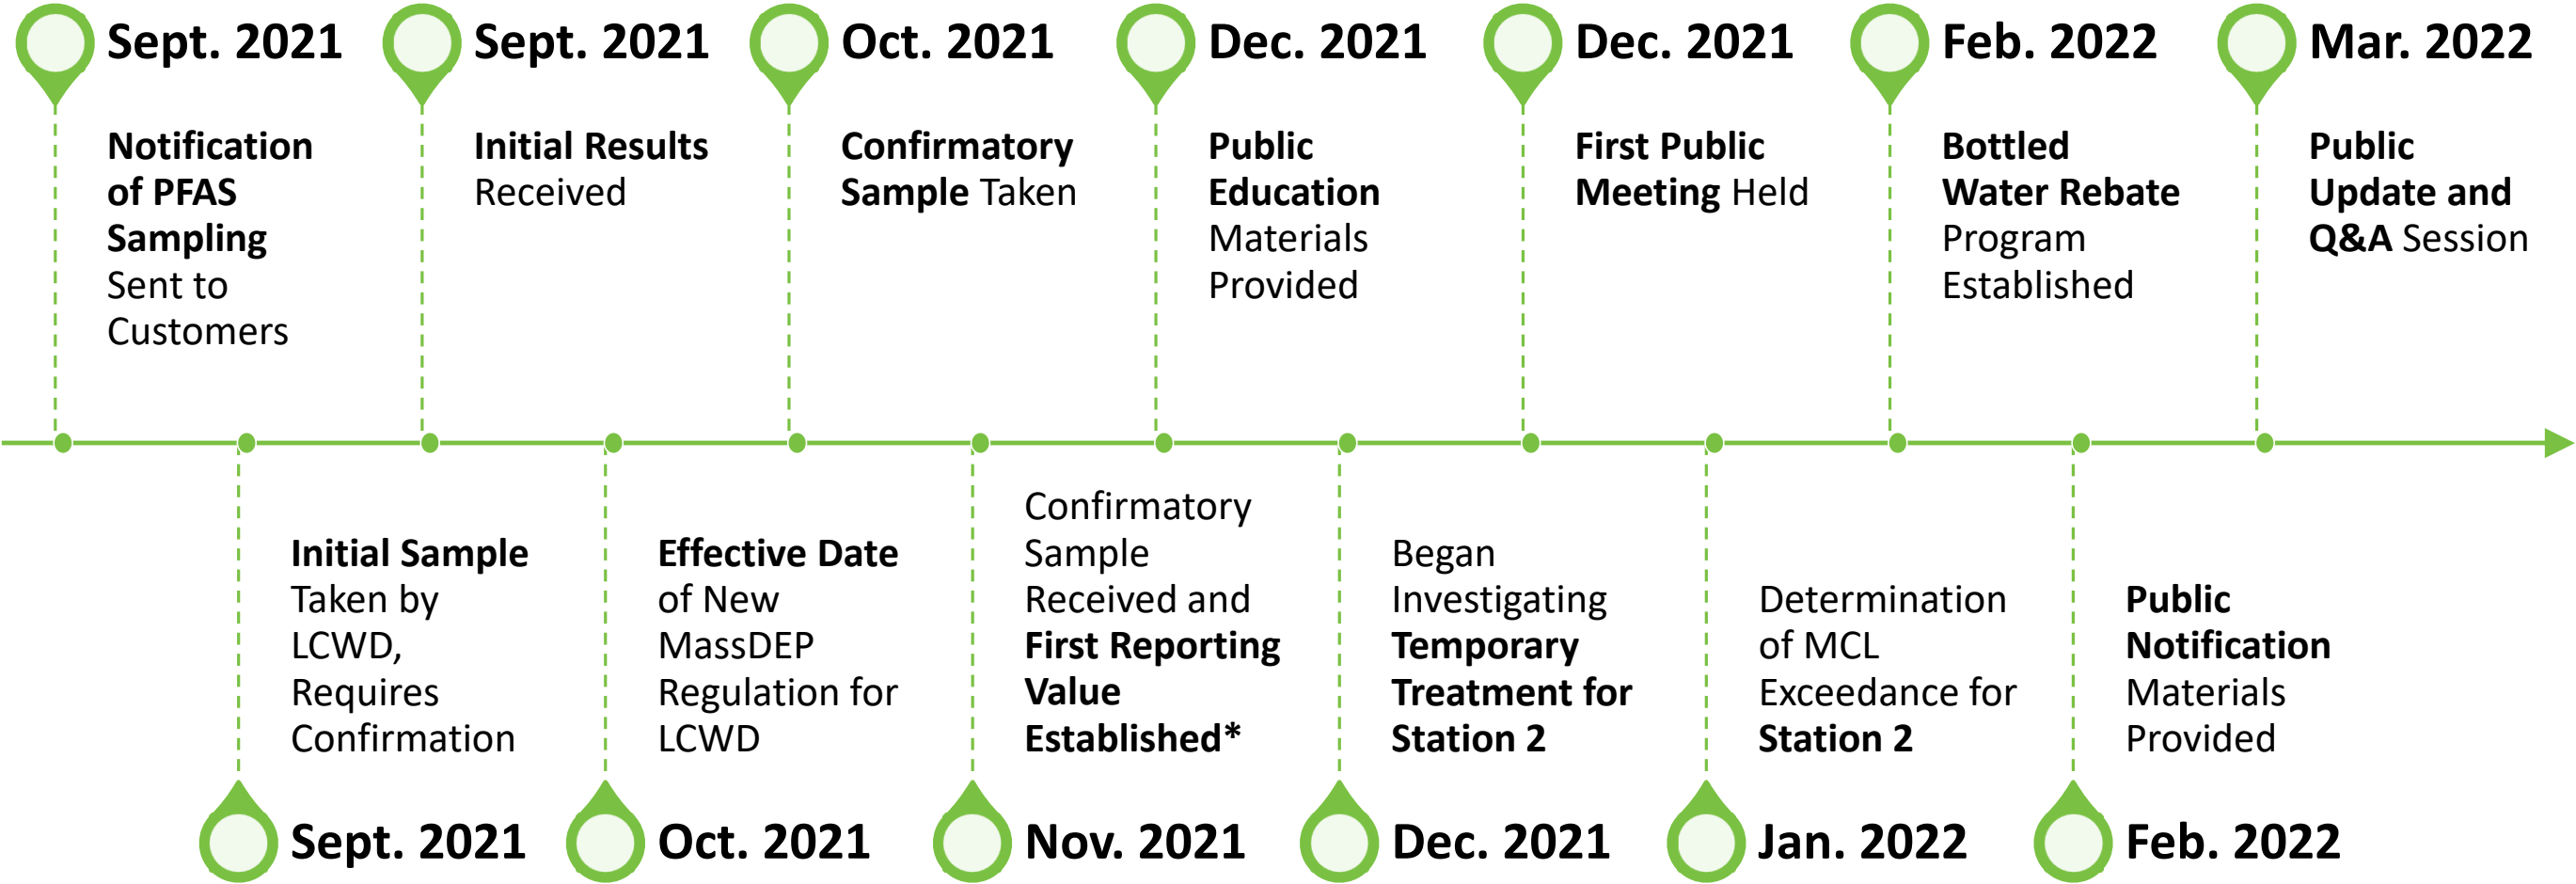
Sept. 2021

Notification of PFAS Sampling Sent to Customers

Sept. 2021

Initial Results Received

Oct. 2021

Confirmatory Sample Taken

Dec. 2021

Public Education Materials Provided

Dec. 2021

First Public Meeting Held

Feb. 2022

Bottled Water Rebate Program Established

Mar. 2022

Public Update and Q&A Session

Initial Sample Taken by LCWD, Requires Confirmation

Sept. 2021

Effective Date of New MassDEP Regulation for LCWD

Oct. 2021

Confirmatory Sample Received and First Reporting Value Established*

Nov. 2021

Began Investigating Temporary Treatment for Station 2

Dec. 2021

Determination of MCL Exceedance for Station 2

Jan. 2022

Public Notification Materials Provided

Feb. 2022